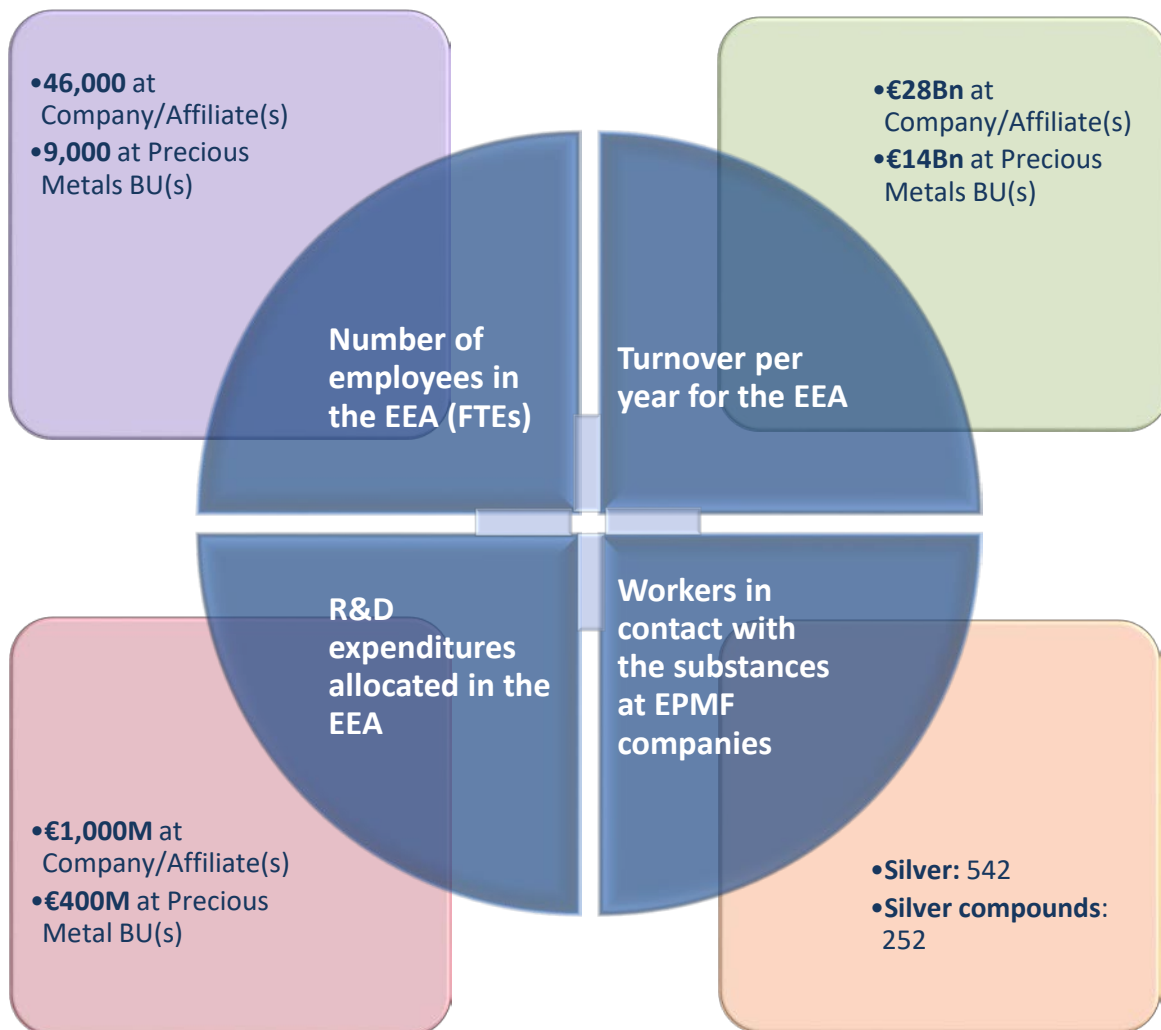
•46,000 at Company/Affiliate(s)
•9,000 at Precious Metals BU(s)

•€28Bn at Company/Affiliate(s)
•€14Bn at Precious Metals BU(s)

Number of employees in the EEA (FTEs)

Turnover per year for the EEA

R&D expenditures allocated in the EEA

Workers in contact with the substances at EPMF companies

•€1,000M at Company/Affiliate(s)
•€400M at Precious Metal BU(s)

•Silver: 542
•Silver compounds: 252